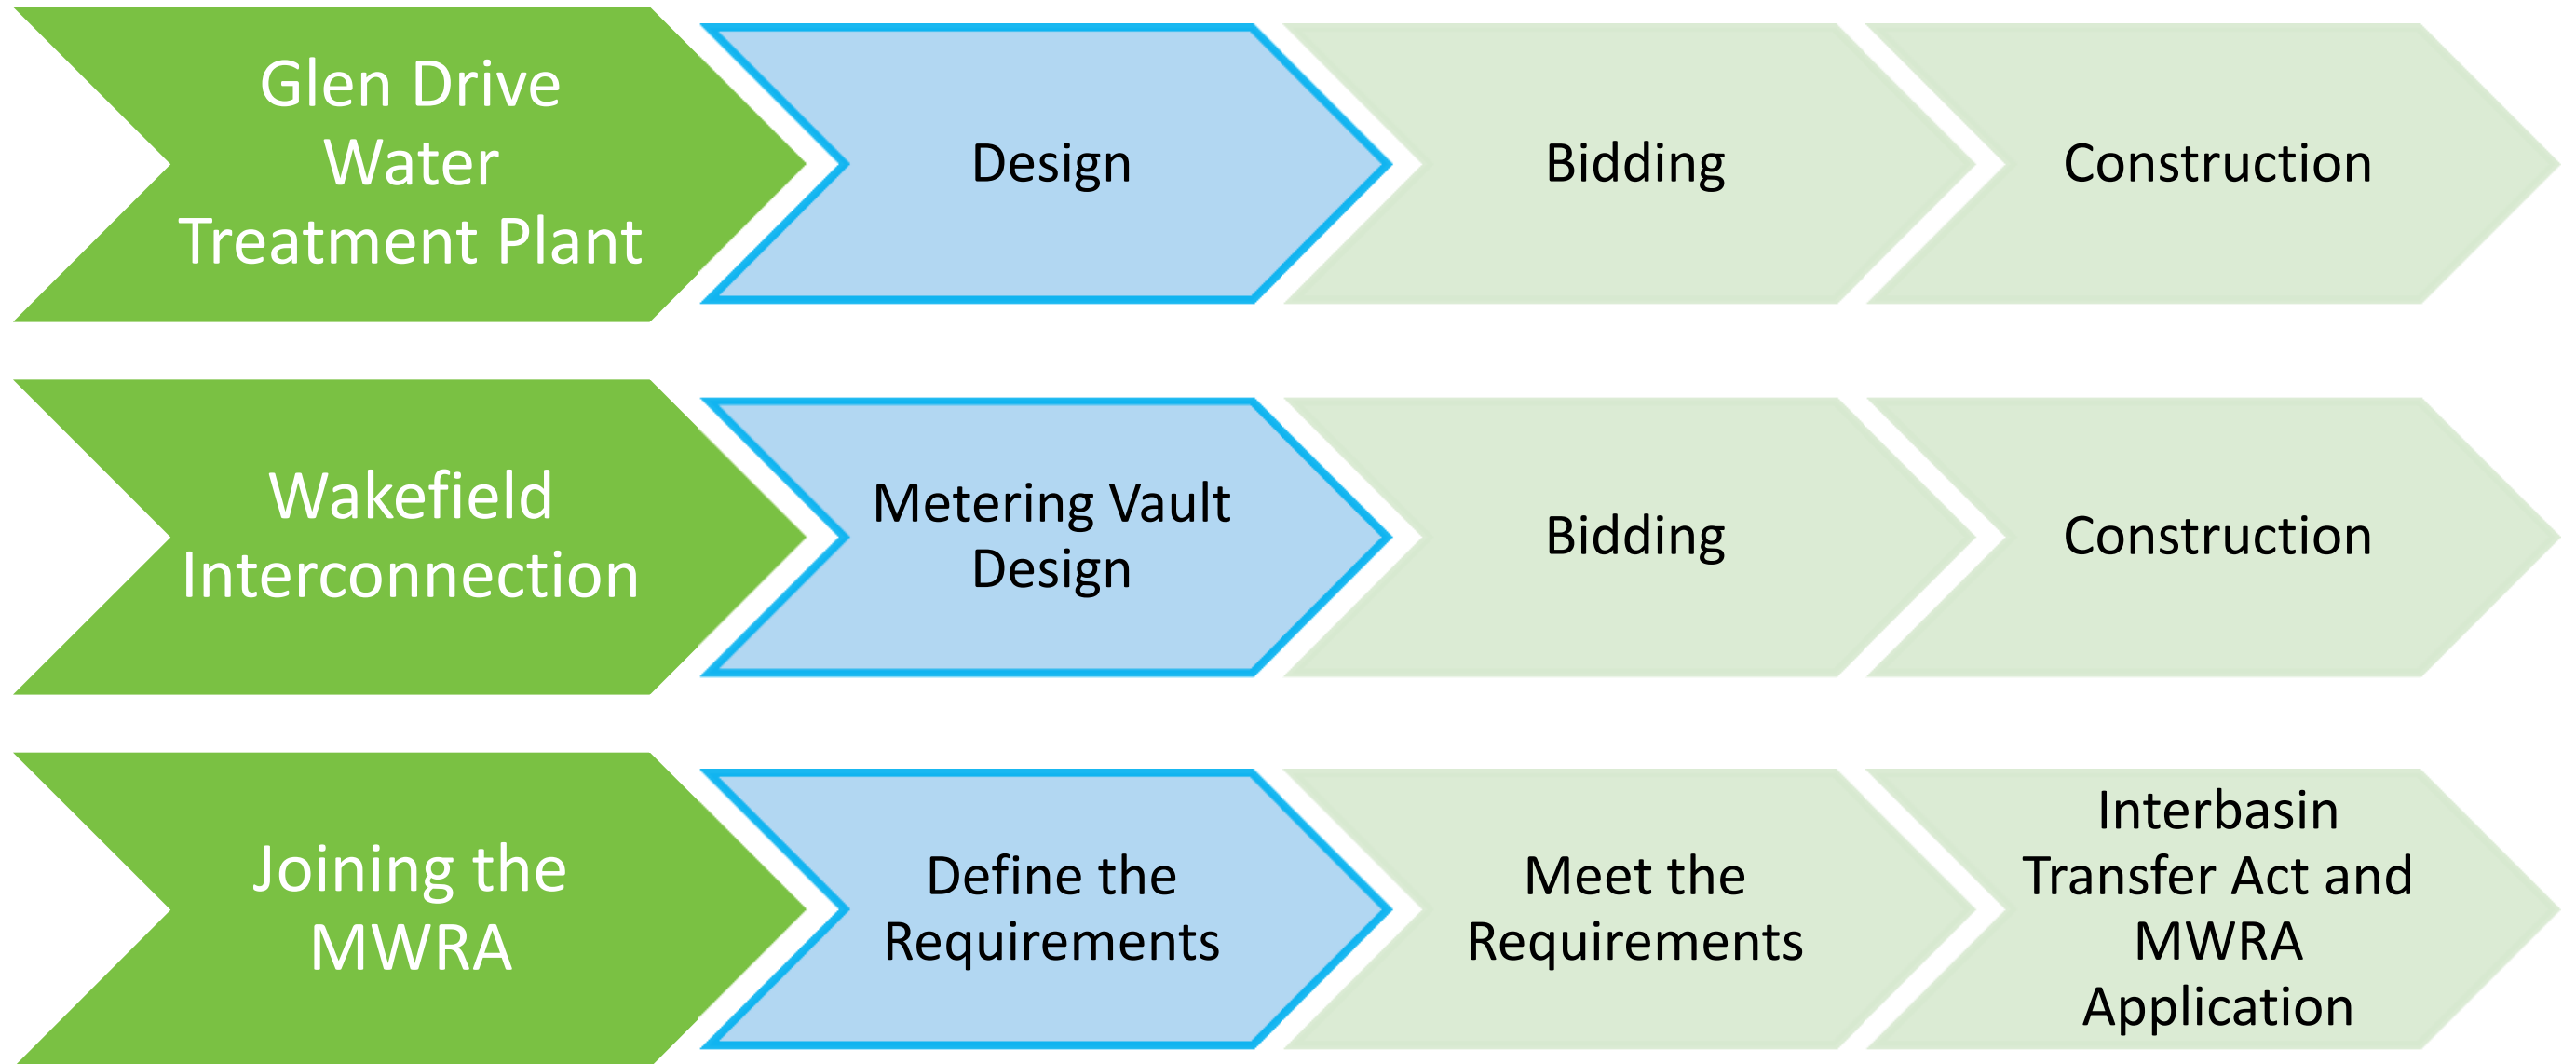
Glen Drive Water Treatment Plant

Design

Bidding

Construction

Wakefield Interconnection

Metering Vault Design

Bidding

Construction

Joining the MWRA

Define the Requirements

Meet the Requirements

Interbasin Transfer Act and MWRA Application